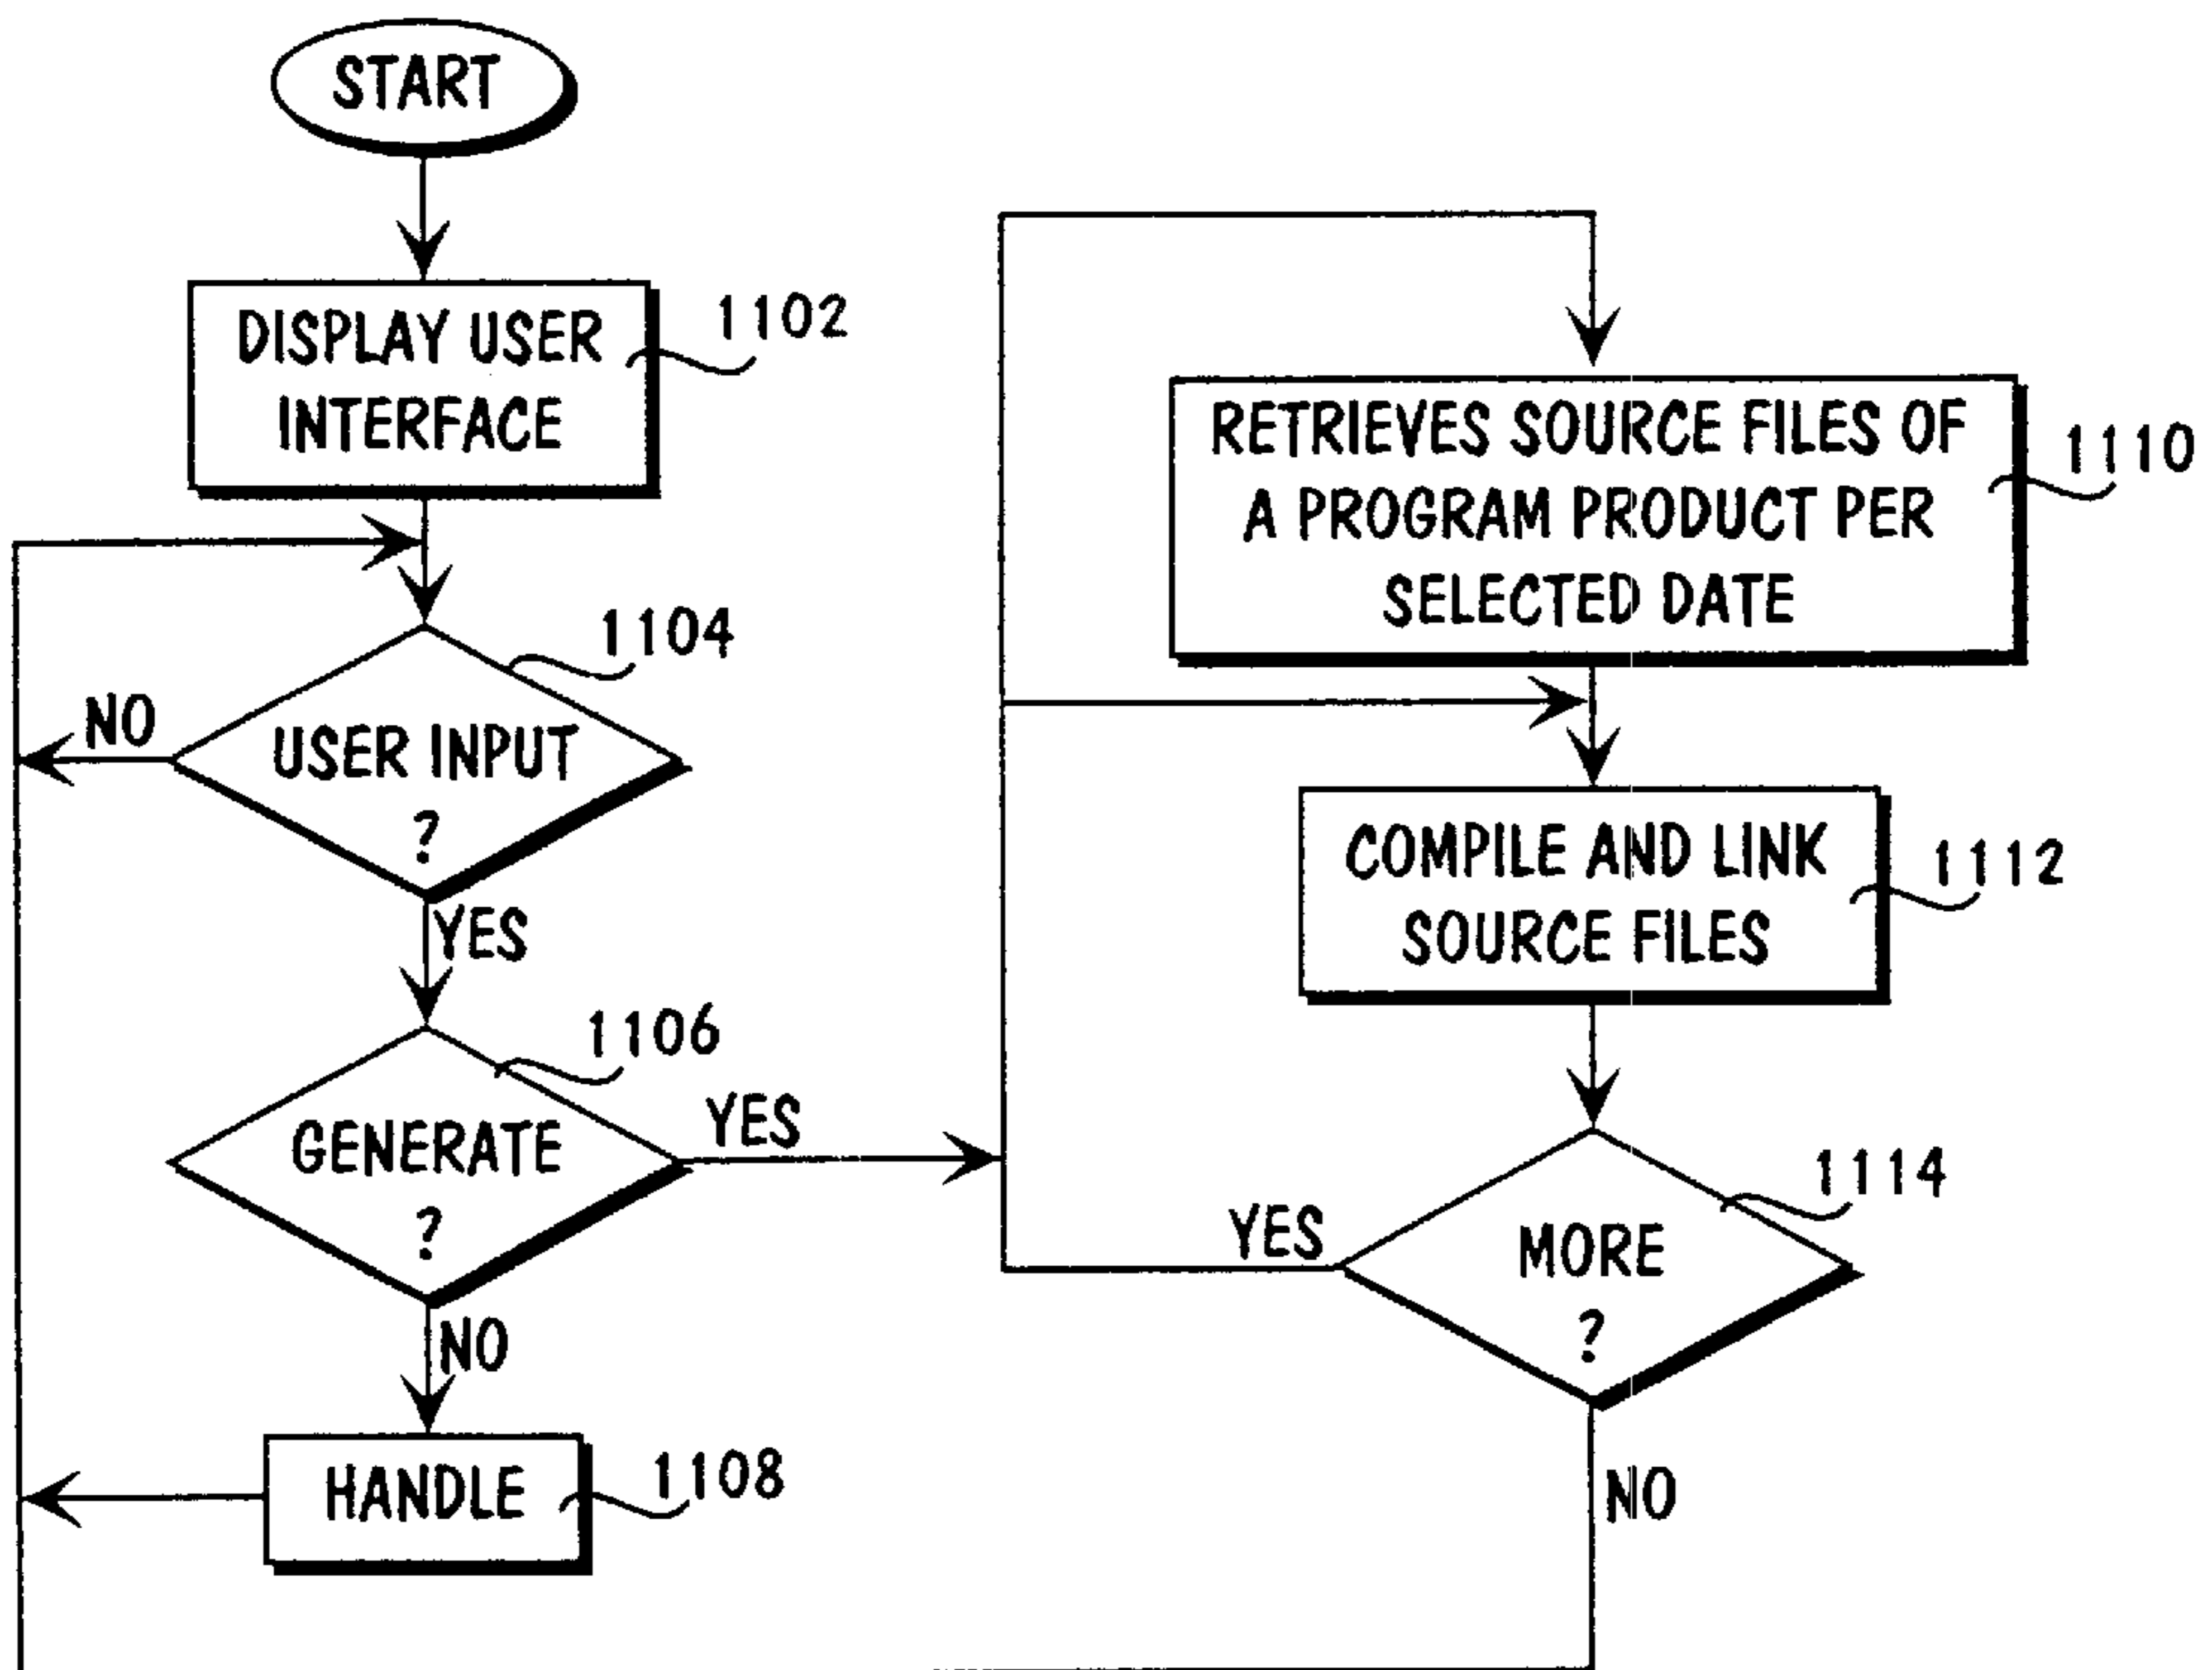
START

DISPLAY USER INTERFACE

1102

USER INPUT ?

1104

NO

YES

GENERATE ?

1106

YES

NO

HANDLE

1108

RETRIEVES SOURCE FILES OF A PROGRAM PRODUCT PER SELECTED DATE

1110

COMPILE AND LINK SOURCE FILES

1112

MORE ?

1114

YES

NO